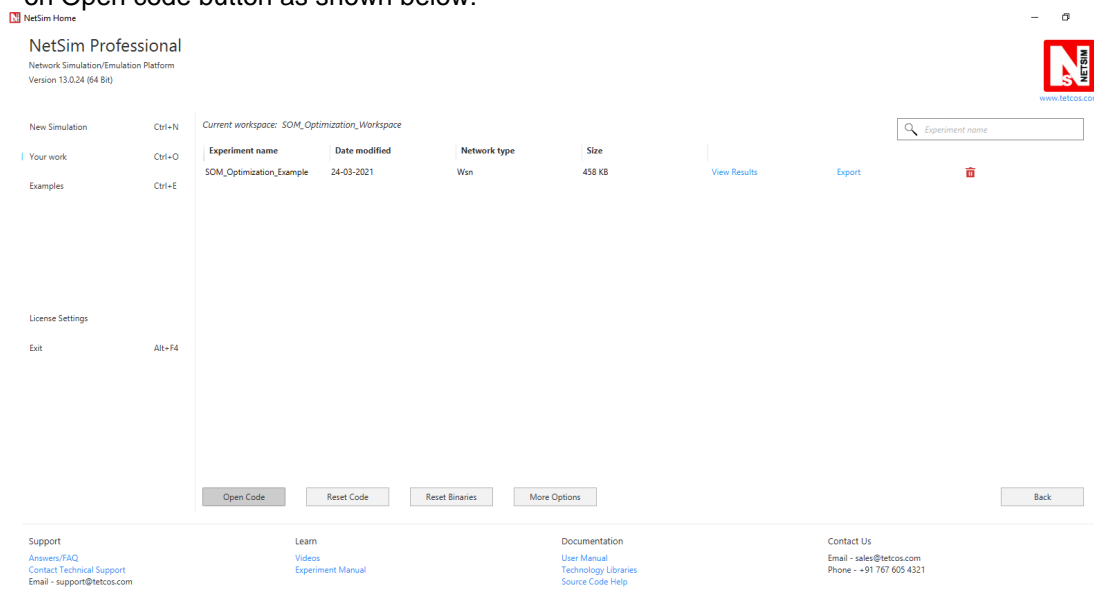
on Open code button as shown below.

NetSim Home

NetSim Professional
Network Simulation/Emulation Platform
Version 13.0.24 (64 Bit)

NETSIM
www.tetcos.co

New Simulation Ctrl+N
Your work Ctrl+O
Examples Ctrl+E

License Settings

Exit Alt+F4

Current workspace: SOM_Optimization_Workspace

Experiment name

| Experiment name | Date modified | Network type | Size | | |
|---|---|---|---|---|---|
| SOM_Optimization_Example | 24-03-2021 | Wsn | 458 KB | View Results | Export |

Open Code Reset Code Reset Binaries More Options Back

Support
Answers/FAQ
Contact Technical Support
Email - support@tetcos.com

Learn
Videos
Experiment Manual

Documentation
User Manual
Technology Libraries
Source Code Help

Contact Us
Email - sales@tetcos.com
Phone - +91 767 605 4321